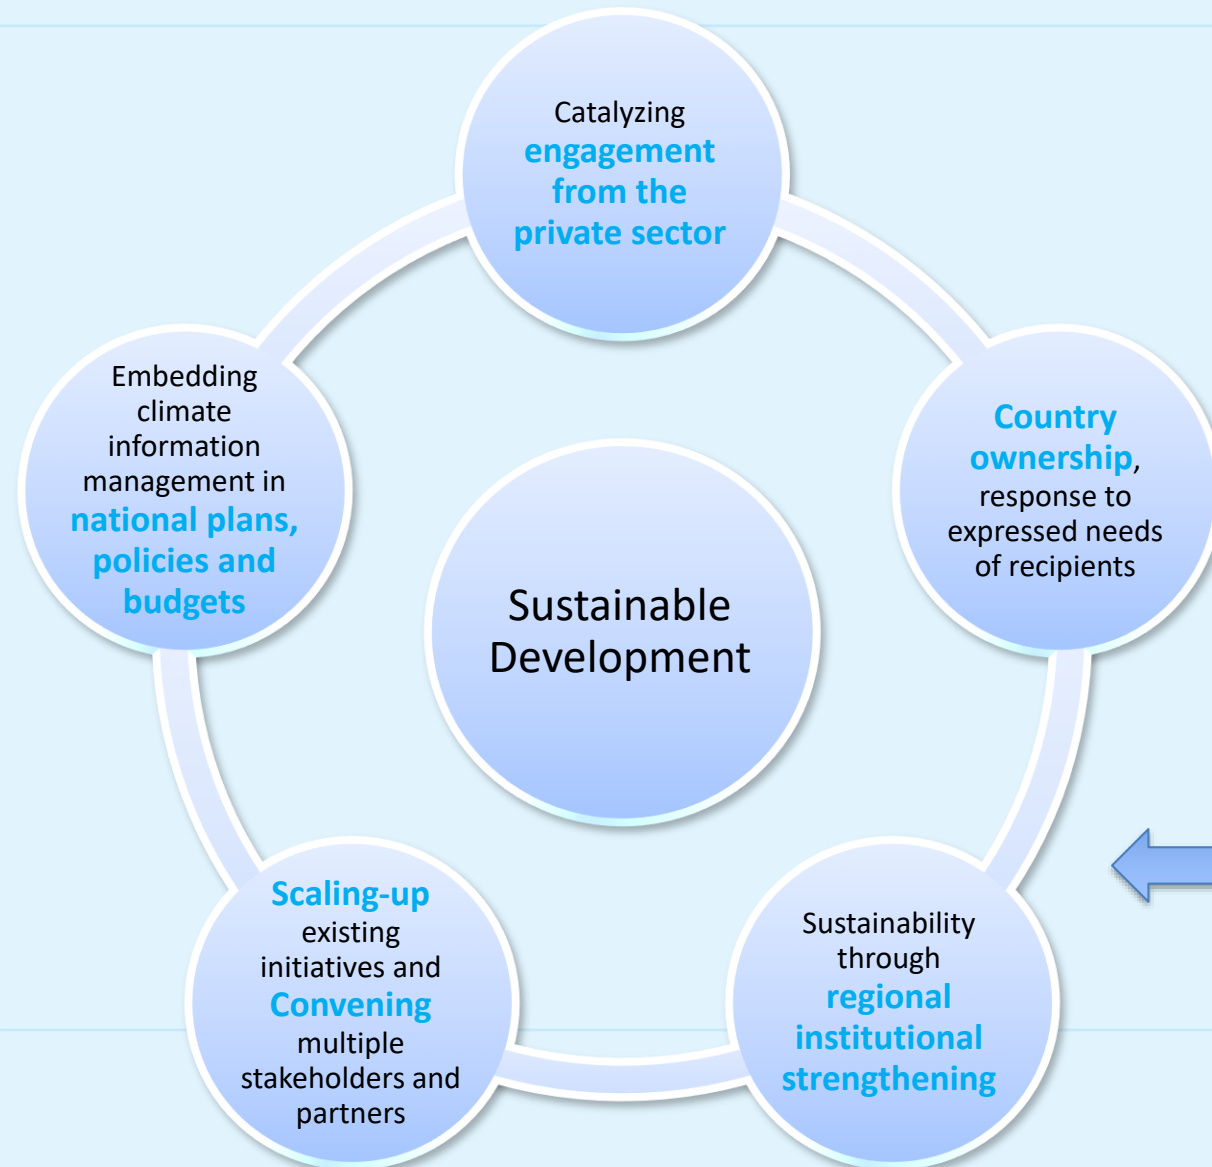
Catalyzing engagement from the private sector

Country ownership, response to expressed needs of recipients

Sustainability through regional institutional strengthening

Scaling-up existing initiatives and Convening multiple stakeholders and partners

Embedding climate information management in national plans, policies and budgets

Sustainable Development